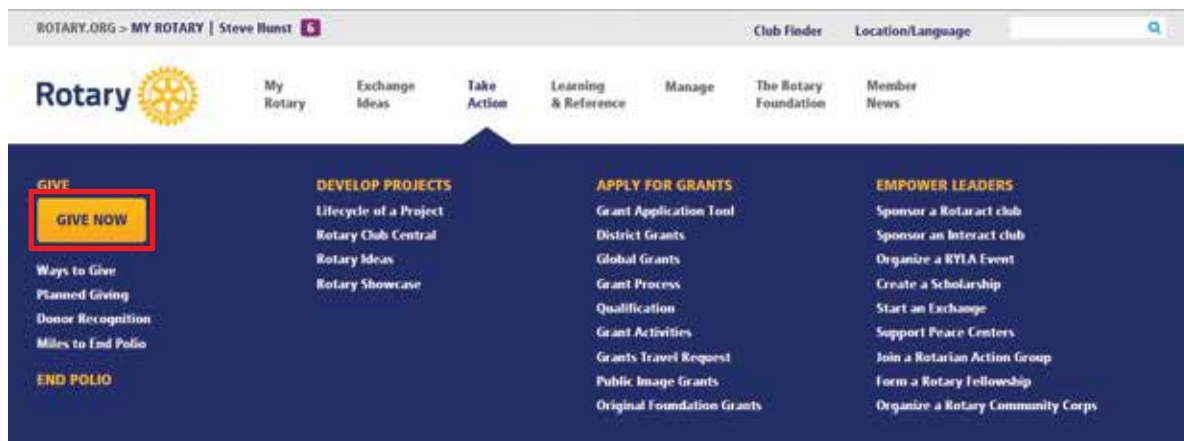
ROTARY.ORG > MY ROTARY | Steve Hunst 6

Club Finder Location/Language

Rotary

My Rotary

Exchange Ideas

Take Action

Learning & Reference

Manage

The Rotary Foundation

Member News

GIVE

GIVE NOW

Ways to Give
Planned Giving
Donor Recognition
Miles to End Polio

END POLIO

DEVELOP PROJECTS
Lifecycle of a Project
Rotary Club Central
Rotary Ideas
Rotary Showcase

APPLY FOR GRANTS
Grant Application Tool
District Grants
Global Grants
Grant Process
Qualification
Grant Activities
Grants Travel Request
Public Image Grants
Original Foundation Grants

EMPOWER LEADERS
Sponsor a Rotaract club
Sponsor an Interact club
Organize a RYLA Event
Create a Scholarship
Start an Exchange
Support Peace Centers
Join a Rotarian Action Group
Form a Rotary Fellowship
Organize a Rotary Community Corps